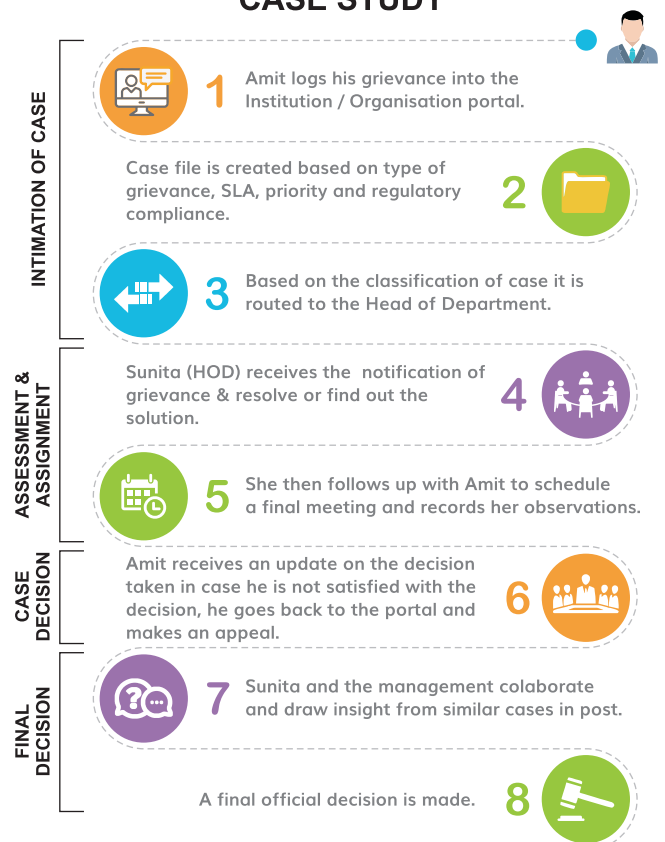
CASE STUDY

INTIMATION OF CASE

1 Amit logs his grievance into the Institution / Organisation portal.

Case file is created based on type of grievance, SLA, priority and regulatory compliance. 2

3 Based on the classification of case it is routed to the Head of Department.

ASSESSMENT & ASSIGNMENT

Sunita (HOD) receives the notification of grievance & resolve or find out the solution. 4

5 She then follows up with Amit to schedule a final meeting and records her observations.

CASE DECISION

Amit receives an update on the decision taken in case he is not satisfied with the decision, he goes back to the portal and makes an appeal. 6

FINAL DECISION

7 Sunita and the management colaborate and draw insight from similar cases in post.

A final official decision is made. 8